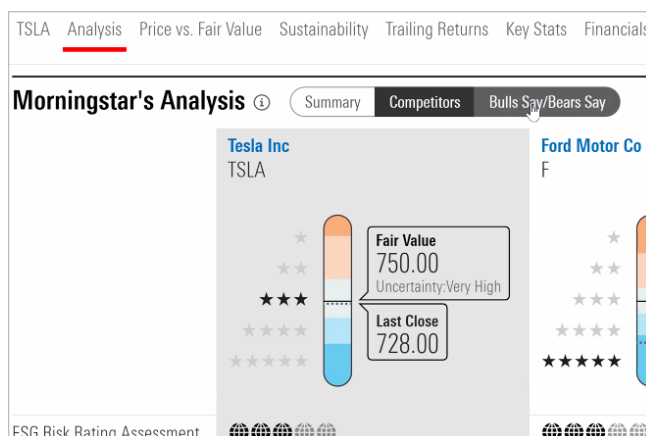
TSLA Analysis Price vs. Fair Value Sustainability Trailing Returns Key Stats Financials

Morningstar's Analysis ⓘ Summary Competitors Bulls Say/Bears Say

Tesla Inc
TSLA

★
★★
★★★
★★★★
★★★★★

Fair Value
750.00
Uncertainty:Very High

Last Close
728.00

Ford Motor Co
F

★
★★
★★★
★★★★
★★★★★

ESG Risk Rating Assessment